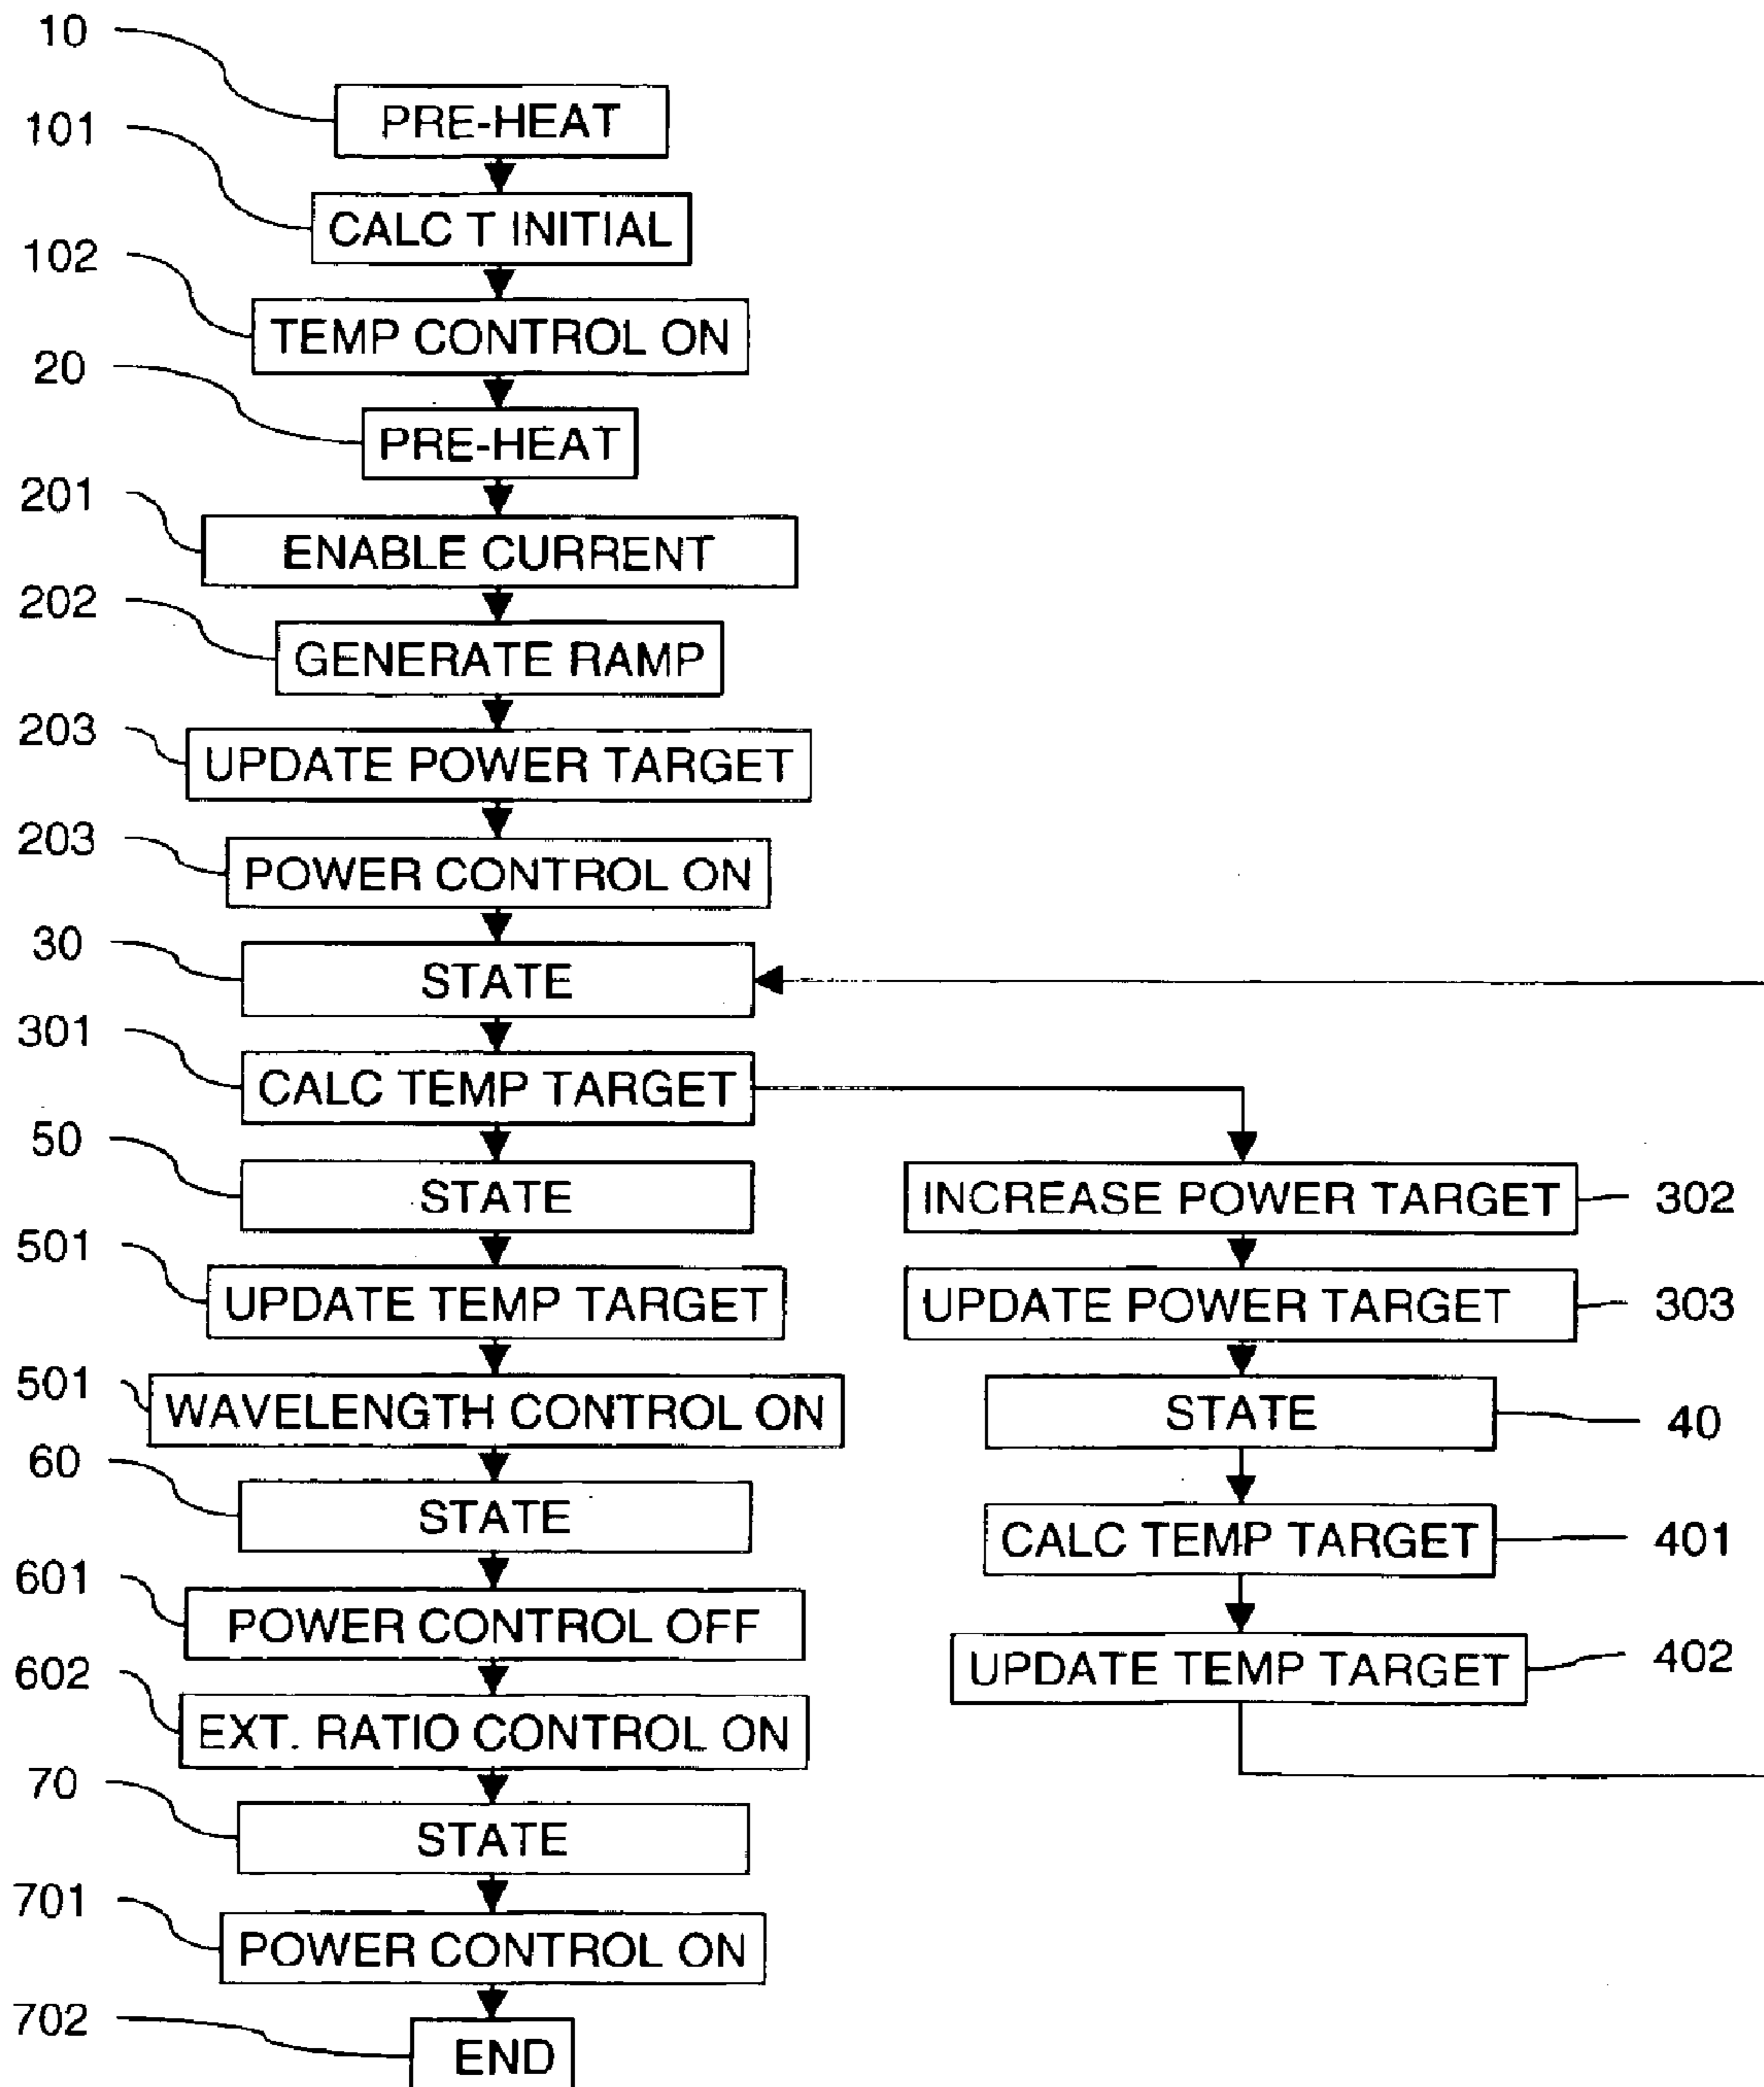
10
PRE-HEAT
101
CALC T INITIAL
102
TEMP CONTROL ON
20
PRE-HEAT
201
ENABLE CURRENT
202
GENERATE RAMP
203
UPDATE POWER TARGET
203
POWER CONTROL ON
30
STATE
301
CALC TEMP TARGET
50
STATE
501
UPDATE TEMP TARGET
501
WAVELENGTH CONTROL ON
60
STATE
601
POWER CONTROL OFF
602
EXT. RATIO CONTROL ON
70
STATE
701
POWER CONTROL ON
702
END

INCREASE POWER TARGET 302
UPDATE POWER TARGET 303
STATE 40
CALC TEMP TARGET 401
UPDATE TEMP TARGET 402